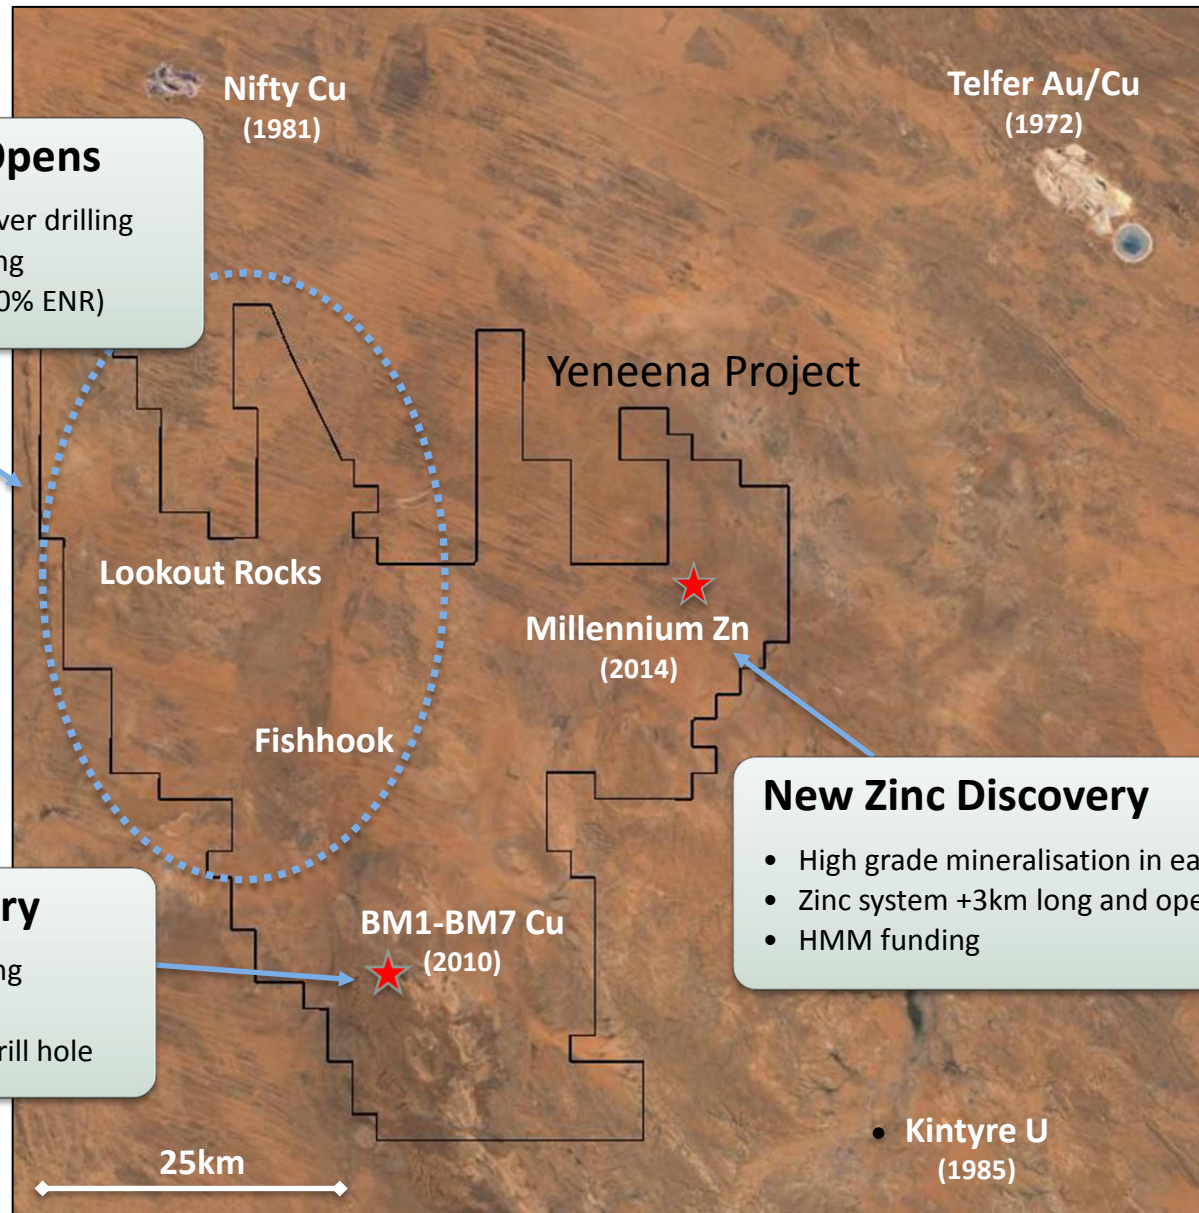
Nifty Cu
(1981)

Telfer Au/Cu
(1972)

pens
ver drilling
ng
0% ENR)

Yeneena Project

Lookout Rocks

Millennium Zn
(2014)

Fishhook

New Zinc Discovery
• High grade mineralisation in ea
• Zinc system +3km long and ope
• HMM funding

ry
ng
rill hole

BM1-BM7 Cu
(2010)

Kintyre U
(1985)

25km